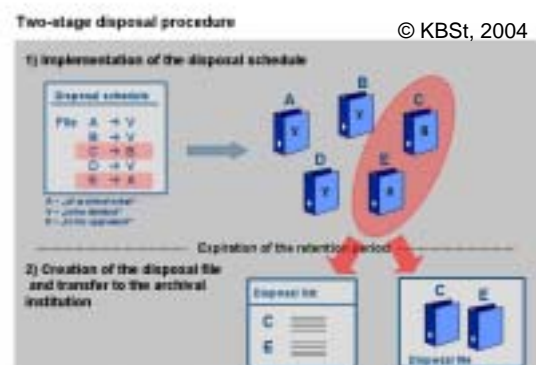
Two-stage disposal procedure

© KBSt, 2004

1) Implementation of the disposal schedule

Disposal schedule

File A → V
B → V
C → B
D → V
E → B

V – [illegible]
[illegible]
B – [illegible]

A
V

B
V

C
B

D
V

E
B

Expiration of the retention period

2) Creation of the disposal file and transfer to the archival institution

Disposal list

C

E

C E

Disposal file